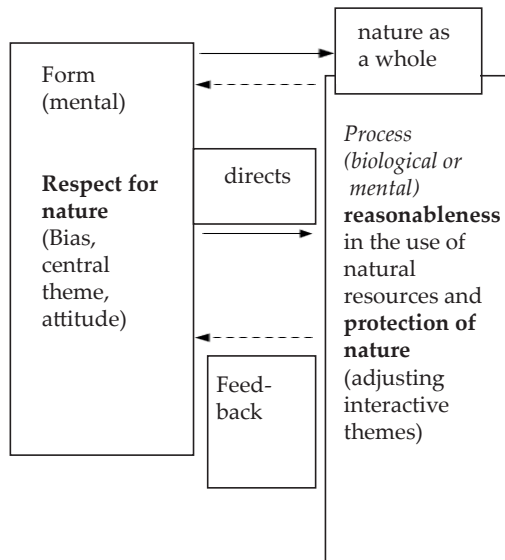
Form (mental)

**Respect for nature** (Bias, central theme, attitude)

nature as a whole

directs

Feedback

*Process (biological or mental)* **reasonableness** in the use of natural resources and **protection of nature** (adjusting interactive themes)